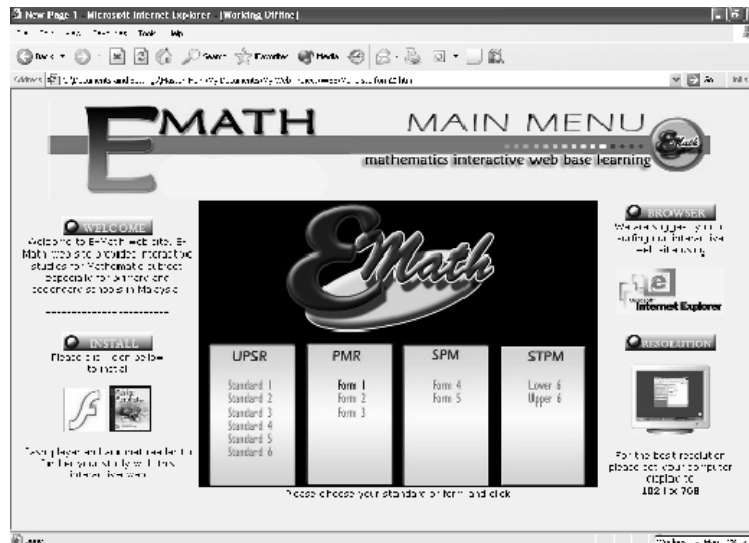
New Page 1 - Microsoft Internet Explorer - [Working Offline]

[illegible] Tools Help

Back Search Favorites Media

Address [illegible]

Go

EMATH

MAIN MENU

mathematics interactive web base learning

EMath

WELCOME

Welcome to E-Math web site. E-Math web site provided interactive studies for Mathematics subject especially for primary and secondary schools in Malaysia

INSTALL

Please click icon below to install

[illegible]

EMath

UPSR

Standard 1
Standard 2
Standard 3
Standard 4
Standard 5
Standard 6

PMR

Form 1
Form 2
Form 3

SPM

Form 4
Form 5

STPM

Lower 6
Upper 6

Please choose your standard or form and click

BROWSER

We are suggest you to surfing this interactive web site using

Internet Explorer

RESOLUTION

For the best resolution please set your computer display to 1024 x 768

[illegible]